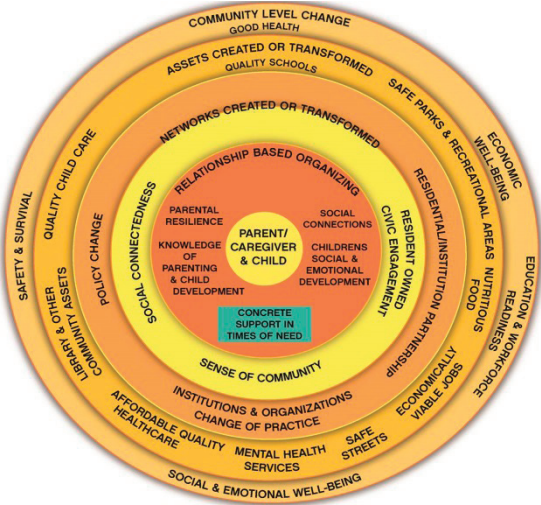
COMMUNITY LEVEL CHANGE
GOOD HEALTH
ASSETS CREATED OR TRANSFORMED
QUALITY SCHOOLS
SAFE PARKS & RECREATIONAL AREAS
ECONOMIC WELL-BEING
EDUCATION & WORKFORCE READINESS
NUTRITIOUS FOOD
ECONOMICALLY VIABLE JOBS
SAFE STREETS
MENTAL HEALTH SERVICES
AFFORDABLE QUALITY HEALTHCARE
SOCIAL & EMOTIONAL WELL-BEING
SAFETY & SURVIVAL
QUALITY CHILD CARE
LIBRARY & OTHER COMMUNITY ASSETS
NETWORKS CREATED OR TRANSFORMED
POLICY CHANGE
RESIDENTIAL/INSTITUTION PARTNERSHIP
INSTITUTIONS & ORGANIZATIONS CHANGE OF PRACTICE
RELATIONSHIP BASED ORGANIZING
SOCIAL CONNECTEDNESS
RESIDENT OWNED CIVIC ENGAGEMENT
SENSE OF COMMUNITY
PARENTAL RESILIENCE
KNOWLEDGE OF PARENTING & CHILD DEVELOPMENT
SOCIAL CONNECTIONS
CHILDRENS SOCIAL & EMOTIONAL DEVELOPMENT
PARENT/ CAREGIVER & CHILD
CONCRETE SUPPORT IN TIMES OF NEED